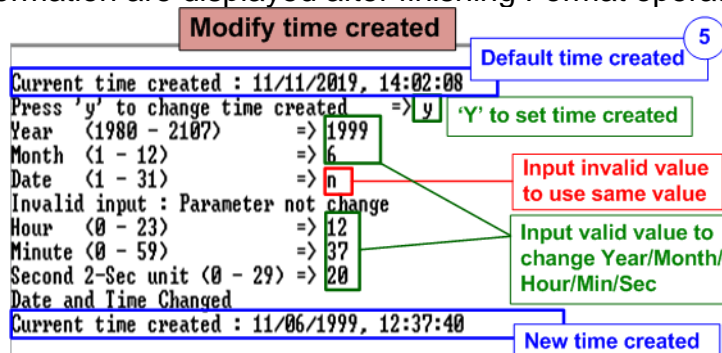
Modify time created

5

Default time created

Current time created : 11/11/2019, 14:02:08
Press 'y' to change time created => y
Year (1980 - 2107) => 1999
Month (1 - 12) => 6
Date (1 - 31) => n
Invalid input : Parameter not change
Hour (0 - 23) => 12
Minute (0 - 59) => 37
Second 2-Sec unit (0 - 29) => 20
Date and Time Changed
Current time created : 11/06/1999, 12:37:40

'Y' to set time created

Input invalid value to use same value

Input valid value to change Year/Month/ Hour/Min/Sec

New time created